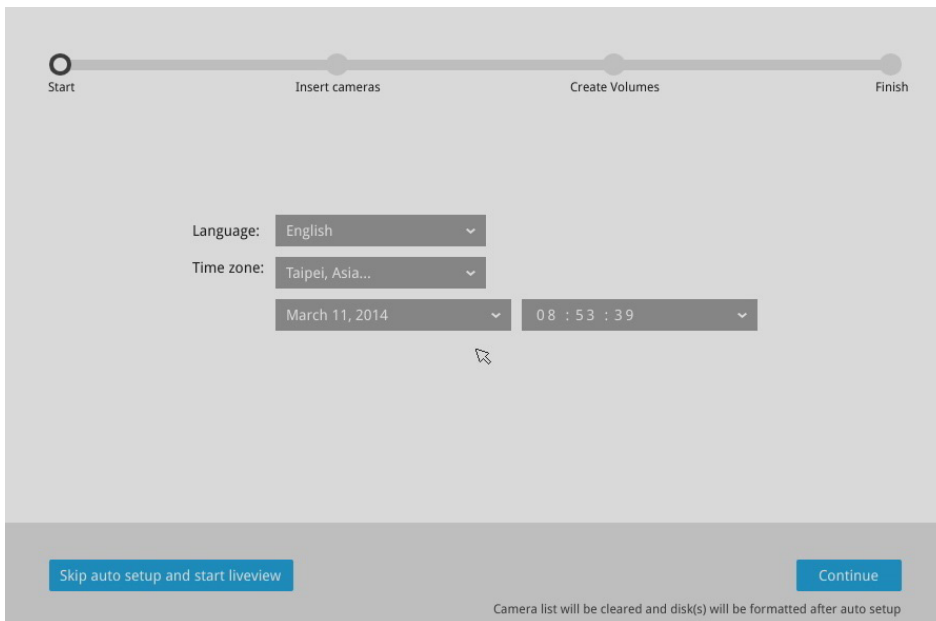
Start

Insert cameras

Create Volumes

Finish

Language: English

Time zone: Taipei, Asia...

March 11, 2014

08 : 53 : 39

Skip auto setup and start liveview

Continue

Camera list will be cleared and disk(s) will be formatted after auto setup